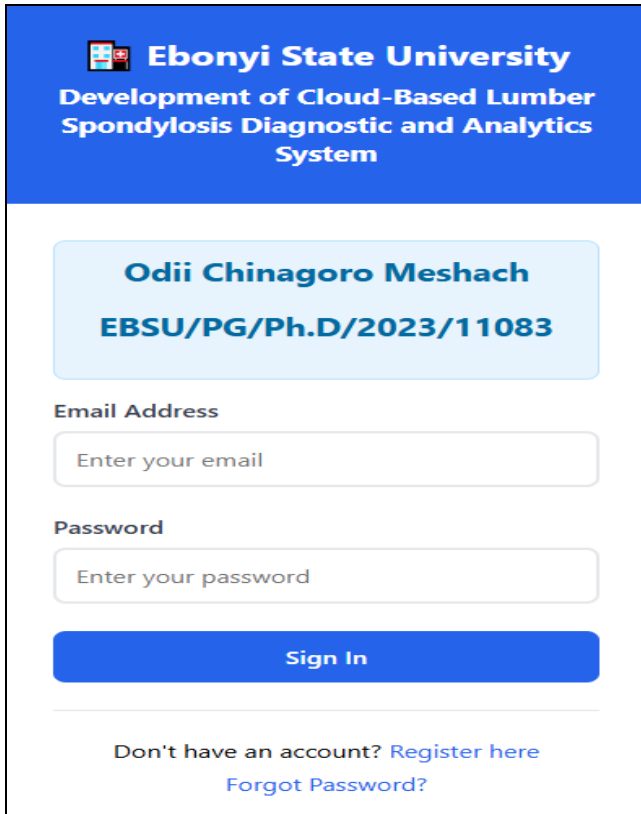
Ebonyi State University

Development of Cloud-Based Lumber Spondylosis Diagnostic and Analytics System

Odii Chinagoro Meshach

EBSU/PG/Ph.D/2023/11083

Email Address

Enter your email

Password

Enter your password

Sign In

Don't have an account? Register here

Forgot Password?